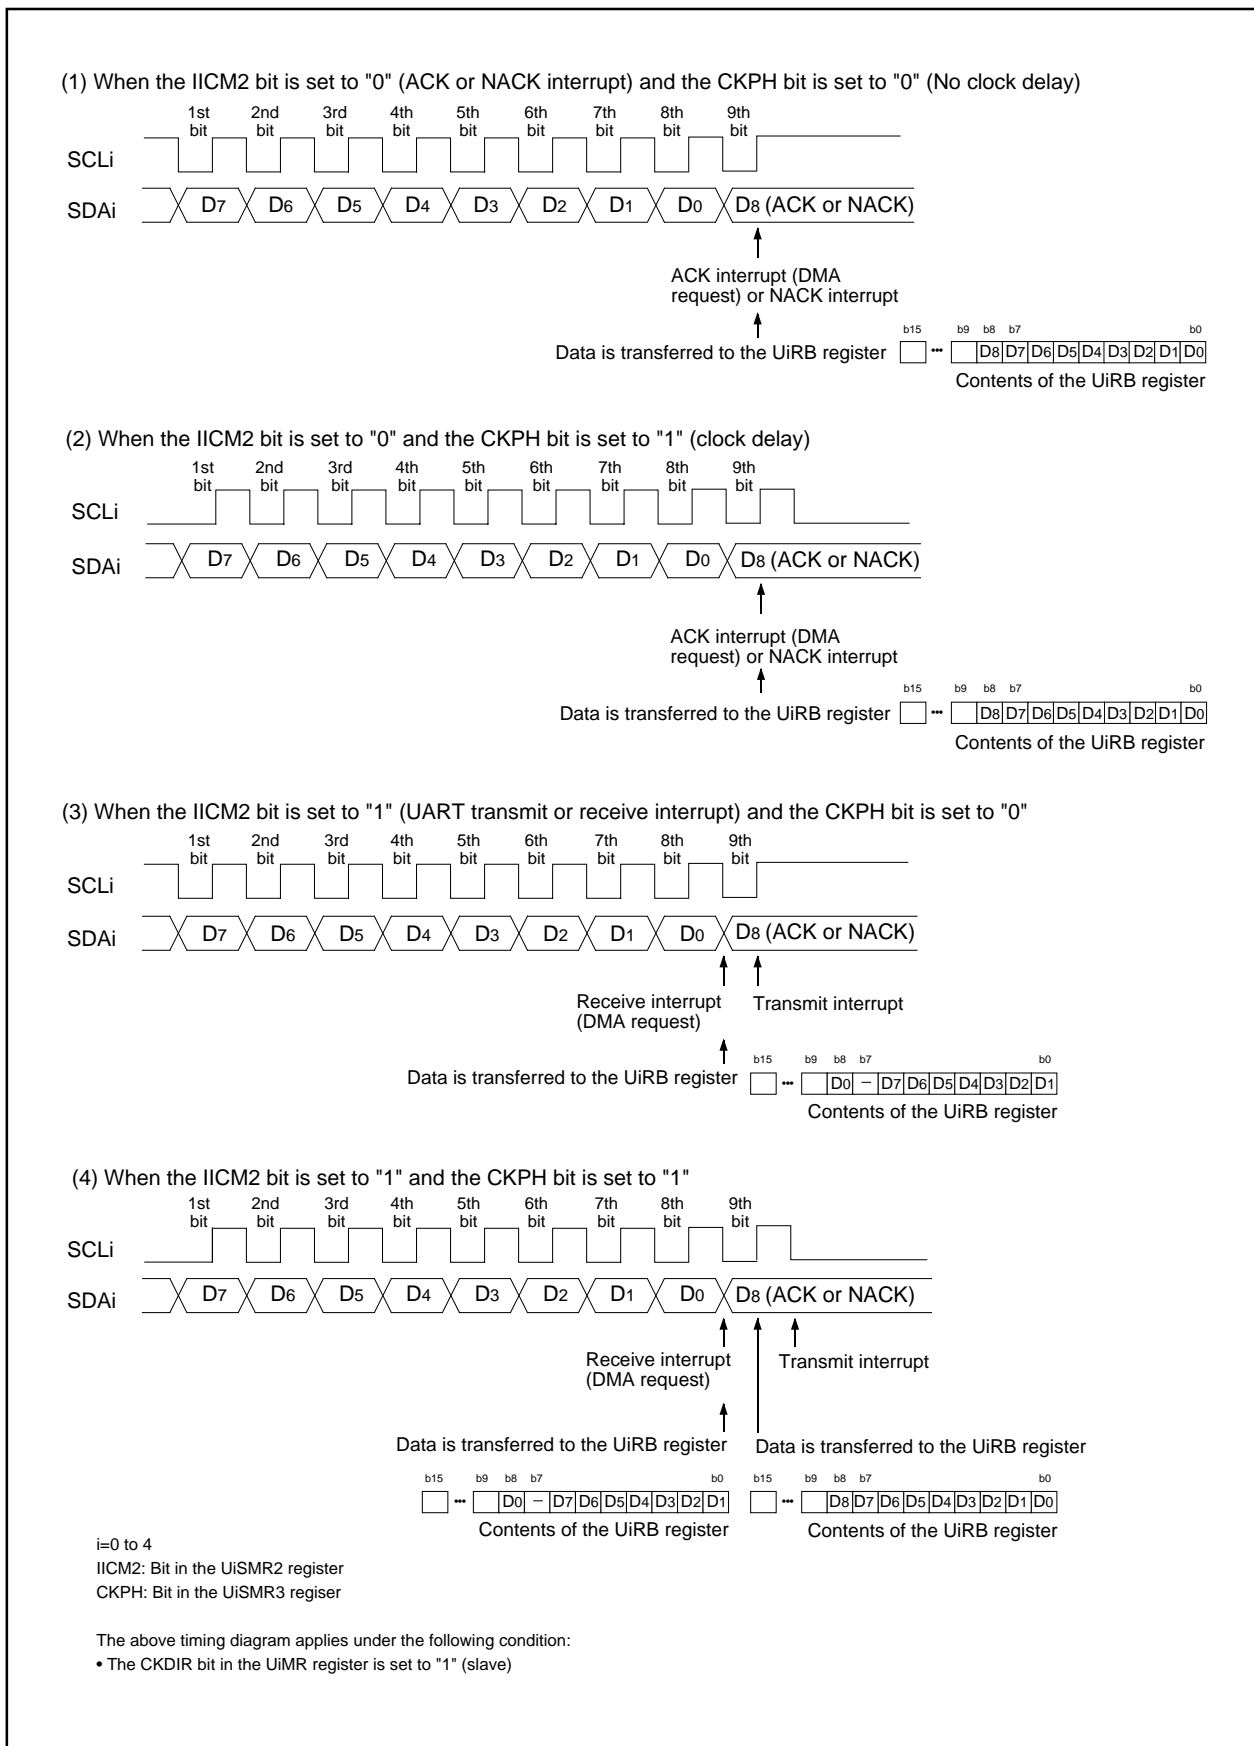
(1) When the IICM2 bit is set to "0" (ACK or NACK interrupt) and the CKPH bit is set to "0" (No clock delay)

1st bit 2nd bit 3rd bit 4th bit 5th bit 6th bit 7th bit 8th bit 9th bit

SCLi

SDAi $D_7$ $D_6$ $D_5$ $D_4$ $D_3$ $D_2$ $D_1$ $D_0$ $D_8$ (ACK or NACK)

ACK interrupt (DMA request) or NACK interrupt

Data is transferred to the UiRB register

b15 b9 b8 b7 b0

$D_8$ $D_7$ $D_6$ $D_5$ $D_4$ $D_3$ $D_2$ $D_1$ $D_0$

Contents of the UiRB register

(2) When the IICM2 bit is set to "0" and the CKPH bit is set to "1" (clock delay)

1st bit 2nd bit 3rd bit 4th bit 5th bit 6th bit 7th bit 8th bit 9th bit

SCLi

SDAi $D_7$ $D_6$ $D_5$ $D_4$ $D_3$ $D_2$ $D_1$ $D_0$ $D_8$ (ACK or NACK)

ACK interrupt (DMA request) or NACK interrupt

Data is transferred to the UiRB register

b15 b9 b8 b7 b0

$D_8$ $D_7$ $D_6$ $D_5$ $D_4$ $D_3$ $D_2$ $D_1$ $D_0$

Contents of the UiRB register

(3) When the IICM2 bit is set to "1" (UART transmit or receive interrupt) and the CKPH bit is set to "0"

1st bit 2nd bit 3rd bit 4th bit 5th bit 6th bit 7th bit 8th bit 9th bit

SCLi

SDAi $D_7$ $D_6$ $D_5$ $D_4$ $D_3$ $D_2$ $D_1$ $D_0$ $D_8$ (ACK or NACK)

Receive interrupt (DMA request)

Transmit interrupt

Data is transferred to the UiRB register

b15 b9 b8 b7 b0

$D_0$ – $D_7$ $D_6$ $D_5$ $D_4$ $D_3$ $D_2$ $D_1$

Contents of the UiRB register

(4) When the IICM2 bit is set to "1" and the CKPH bit is set to "1"

1st bit 2nd bit 3rd bit 4th bit 5th bit 6th bit 7th bit 8th bit 9th bit

SCLi

SDAi $D_7$ $D_6$ $D_5$ $D_4$ $D_3$ $D_2$ $D_1$ $D_0$ $D_8$ (ACK or NACK)

Receive interrupt (DMA request)

Transmit interrupt

Data is transferred to the UiRB register

Data is transferred to the UiRB register

b15 b9 b8 b7 b0

$D_0$ – $D_7$ $D_6$ $D_5$ $D_4$ $D_3$ $D_2$ $D_1$

Contents of the UiRB register

b15 b9 b8 b7 b0

$D_8$ $D_7$ $D_6$ $D_5$ $D_4$ $D_3$ $D_2$ $D_1$ $D_0$

Contents of the UiRB register

i=0 to 4
IICM2: Bit in the UiSMR2 register
CKPH: Bit in the UiSMR3 regiser

The above timing diagram applies under the following condition:
• The CKDIR bit in the UiMR register is set to "1" (slave)